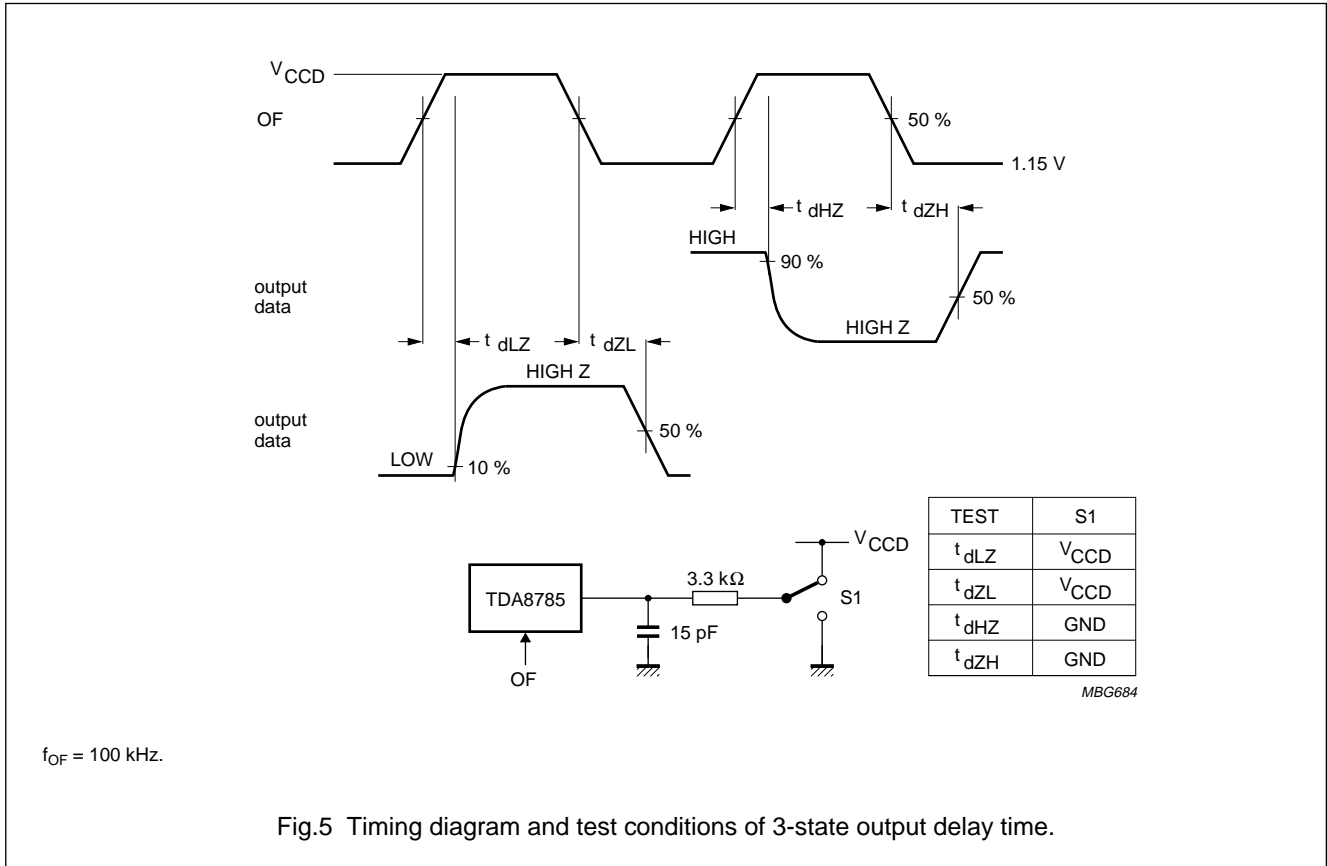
$V_{CCD}$

OF

50 %

1.15 V

$t_{dHZ}$ $t_{dZH}$

HIGH

90 %

output data

50 %

HIGH Z

$t_{dLZ}$ $t_{dZL}$

HIGH Z

output data

50 %

LOW

10 %

$V_{CCD}$

| TEST | S1 |
|---|---|
| $t_{dLZ}$ | $V_{CCD}$ |
| $t_{dZL}$ | $V_{CCD}$ |
| $t_{dHZ}$ | GND |
| $t_{dZH}$ | GND |

3.3 kΩ

TDA8785

S1

15 pF

OF

MBG684

$f_{OF}$ = 100 kHz.

Fig.5 Timing diagram and test conditions of 3-state output delay time.